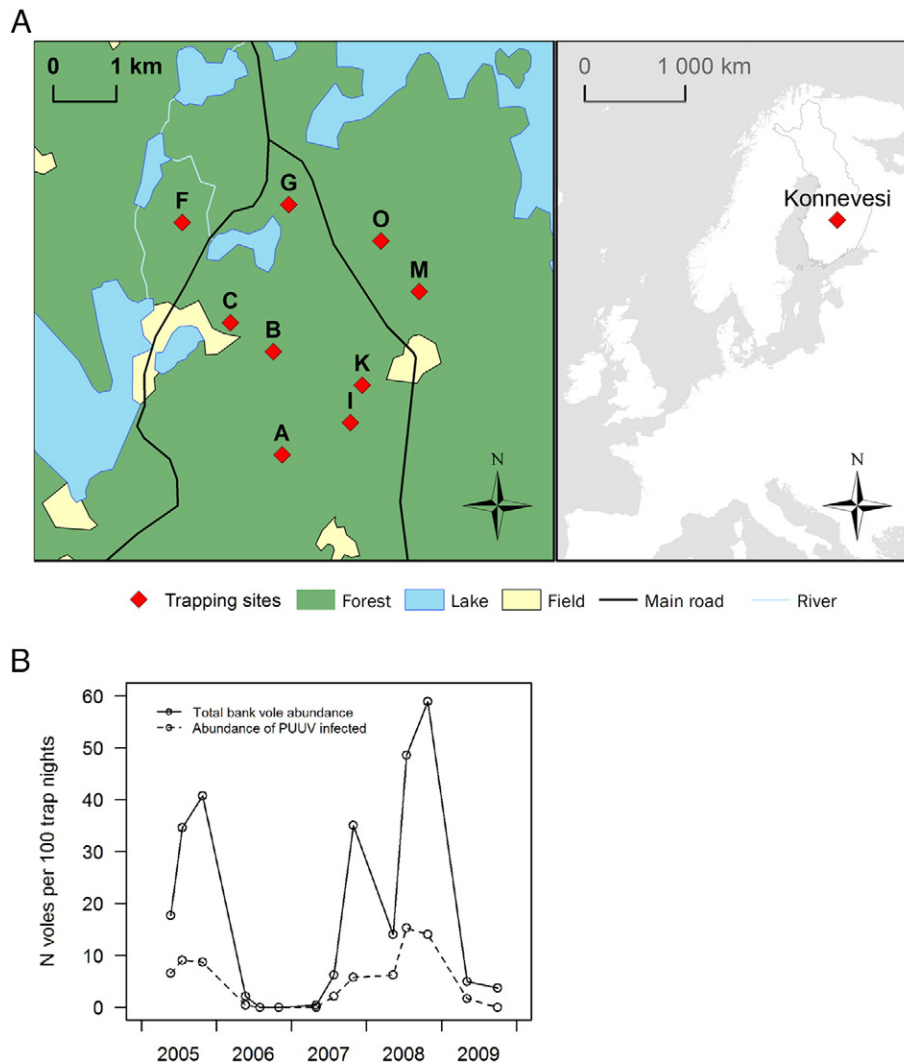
A

0 1 km

F G O M C B K I A

N

0 1 000 km

Konnevesi

N

Trapping sites Forest Lake Field Main road River

B

Total bank vole abundance
Abundance of PUUV infected

N voles per 100 trap nights

60
50
40
30
20
10
0

2005 2006 2007 2008 2009